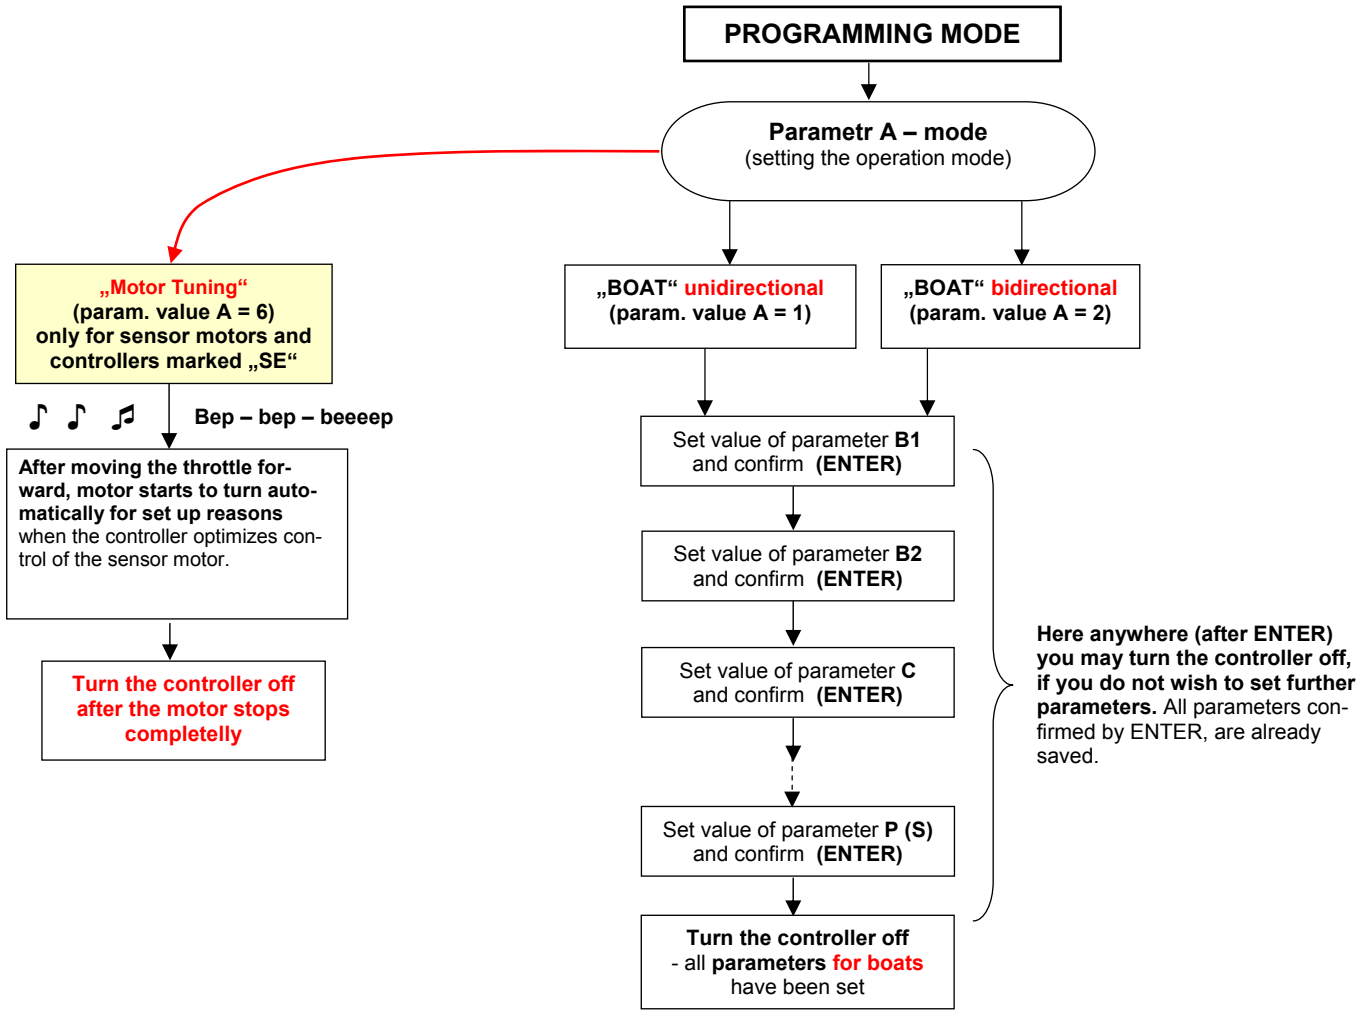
PROGRAMMING MODE

Parametr A – mode
(setting the operation mode)

„Motor Tuning“
(param. value A = 6)
only for sensor motors and controllers marked „SE“

♪ ♪ ♫ Bep – bep – beeeep

After moving the throttle forward, motor starts to turn automatically for set up reasons when the controller optimizes control of the sensor motor.

Turn the controller off after the motor stops completelly

„BOAT“ unidirectional
(param. value A = 1)

„BOAT“ bidirectional
(param. value A = 2)

Set value of parameter B1 and confirm (ENTER)

Set value of parameter B2 and confirm (ENTER)

Set value of parameter C and confirm (ENTER)

Set value of parameter P (S) and confirm (ENTER)

Turn the controller off
- all parameters for boats have been set

Here anywhere (after ENTER) you may turn the controller off, if you do not wish to set further parameters. All parameters confirmed by ENTER, are already saved.